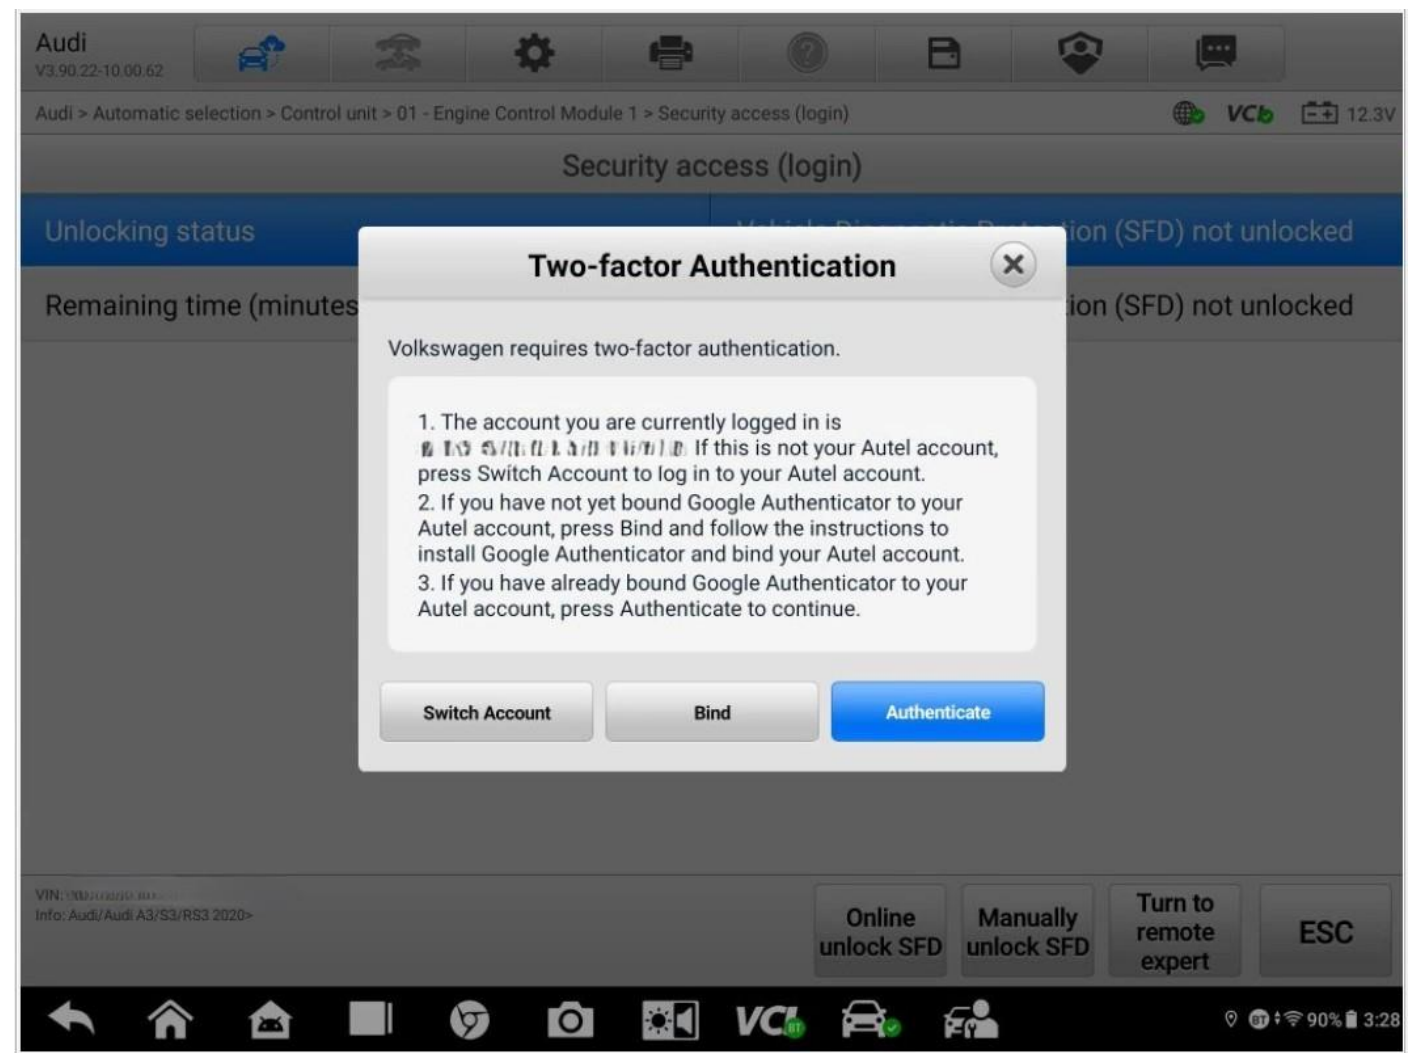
Audi
V3.90.22-10.00.62

Audi > Automatic selection > Control unit > 01 - Engine Control Module 1 > Security access (login)

VCI 12.3V

Security access (login)

Unlocking status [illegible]ion (SFD) not unlocked

Remaining time (minutes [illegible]ion (SFD) not unlocked

Two-factor Authentication

Volkswagen requires two-factor authentication.

1. The account you are currently logged in is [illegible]. If this is not your Autel account, press Switch Account to log in to your Autel account.
2. If you have not yet bound Google Authenticator to your Autel account, press Bind and follow the instructions to install Google Authenticator and bind your Autel account.
3. If you have already bound Google Authenticator to your Autel account, press Authenticate to continue.

Switch Account
Bind
Authenticate

VIN: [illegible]
Info: Audi/Audi A3/S3/RS3 2020>

Online unlock SFD
Manually unlock SFD
Turn to remote expert
ESC

VCI
90% 3:28